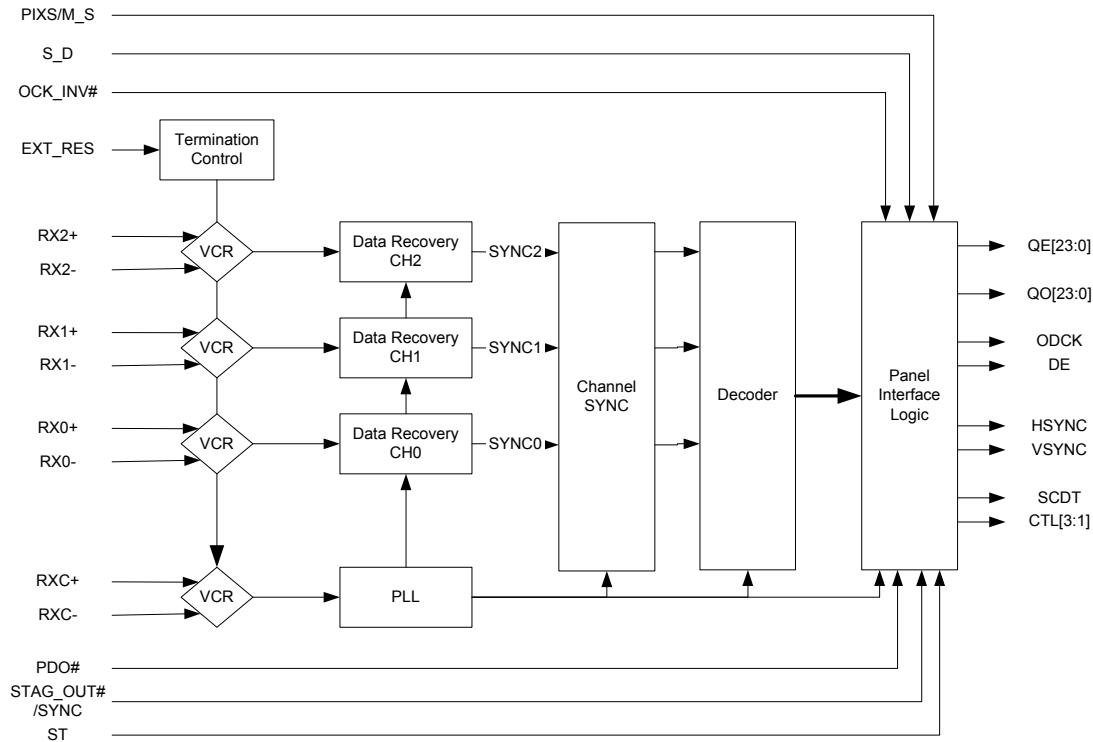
PIXS/M_S

S_D

OCK_INV#

EXT_RES

Termination Control

RX2+

RX2-

VCR

Data Recovery CH2

SYNC2

RX1+

RX1-

VCR

Data Recovery CH1

SYNC1

RX0+

RX0-

VCR

Data Recovery CH0

SYNC0

Channel SYNC

Decoder

Panel Interface Logic

QE[23:0]

QO[23:0]

ODCK

DE

HSYNC

VSYNC

SCDT

CTL[3:1]

RXC+

RXC-

VCR

PLL

PDO#

STAG_OUT# /SYNC

ST